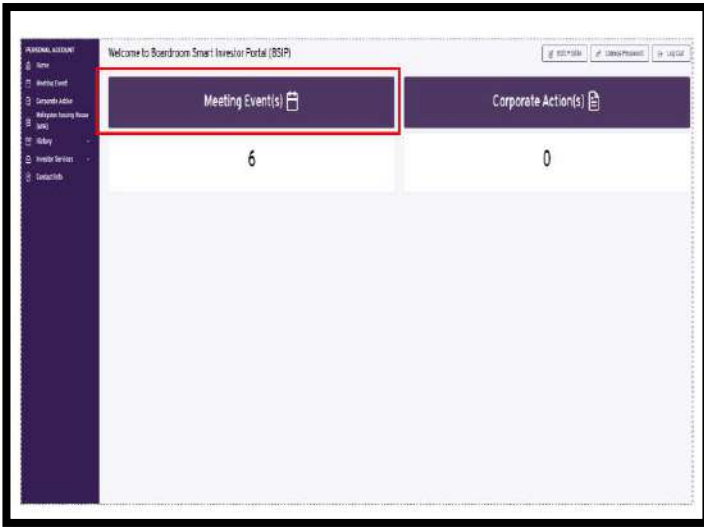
PERSONAL ACCOUNT
Home
Meeting Event
Corporate Action
Malaysian Issuing House (MIH)
History
Investor Services
Contact Info

Welcome to Boardroom Smart Investor Portal (BSIP)

Edit Profile
Change Password
Log Out

Meeting Event(s)
6

Corporate Action(s)
0